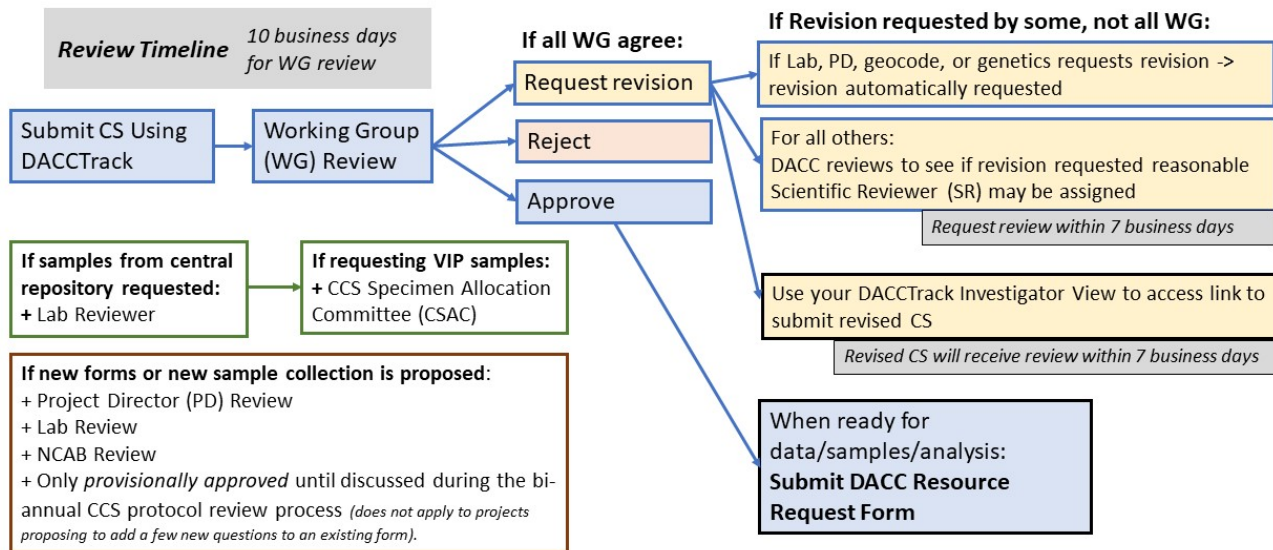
**Review Timeline** *10 business days for WG review*

Submit CS Using DACCTrack

Working Group (WG) Review

**If all WG agree:**

Request revision

Reject

Approve

**If Revision requested by some, not all WG:**

If Lab, PD, geocode, or genetics requests revision -> revision automatically requested

For all others:
DACC reviews to see if revision requested reasonable Scientific Reviewer (SR) may be assigned

*Request review within 7 business days*

Use your DACCTrack Investigator View to access link to submit revised CS

*Revised CS will receive review within 7 business days*

**If samples from central repository requested:**
**+** Lab Reviewer

**If requesting VIP samples:**
**+** CCS Specimen Allocation Committee (CSAC)

**If new forms or new sample collection is proposed**:
+ Project Director (PD) Review
+ Lab Review
+ NCAB Review
+ Only *provisionally approved* until discussed during the biannual CCS protocol review process *(does not apply to projects proposing to add a few new questions to an existing form).*

When ready for data/samples/analysis:
**Submit DACC Resource Request Form**